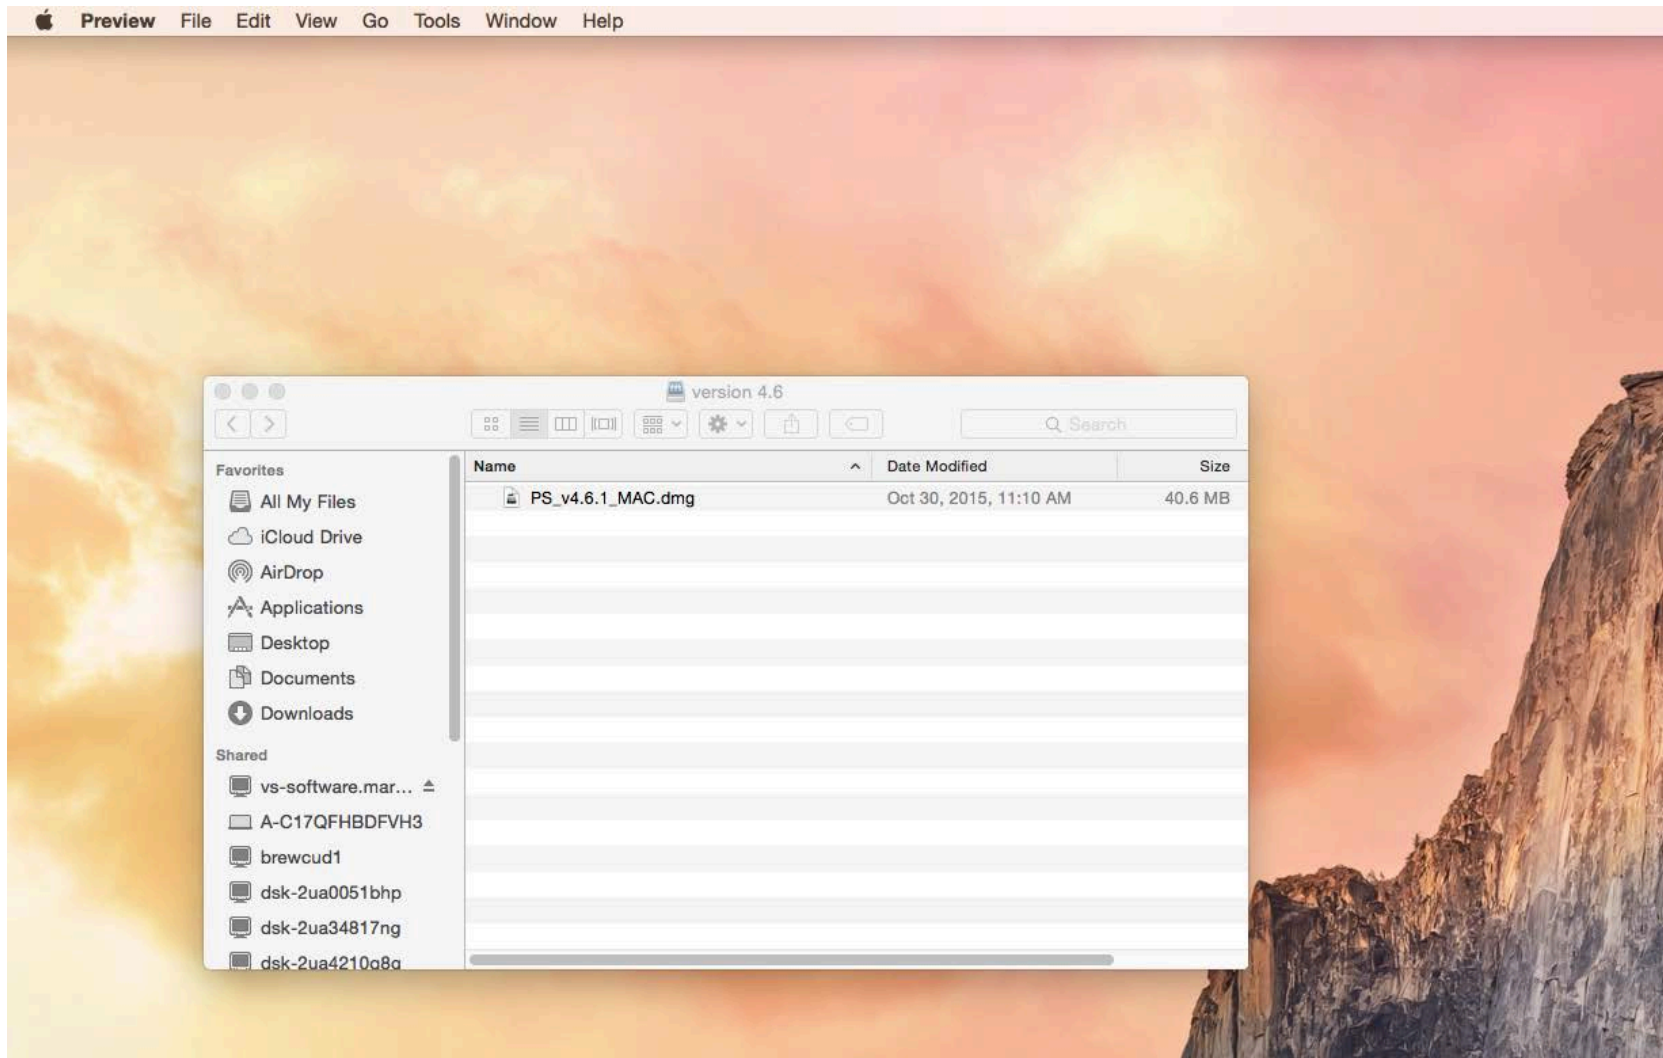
Preview File Edit View Go Tools Window Help

version 4.6

Search

Favorites
All My Files
iCloud Drive
AirDrop
Applications
Desktop
Documents
Downloads

Shared
vs-software.mar...
A-C17QFHBDFVH3
brewcud1
dsk-2ua0051bhp
dsk-2ua34817ng
dsk-2ua4210g8g

| Name | Date Modified | Size |
|---|---|---|
| PS_v4.6.1_MAC.dmg | Oct 30, 2015, 11:10 AM | 40.6 MB |